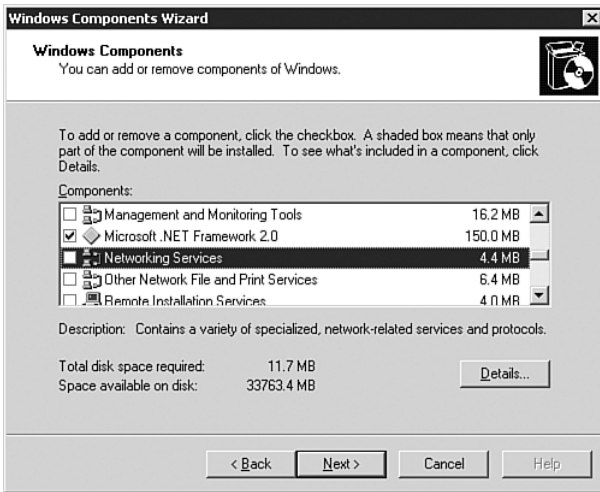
Windows Components Wizard

Windows Components
You can add or remove components of Windows.

To add or remove a component, click the checkbox. A shaded box means that only part of the component will be installed. To see what's included in a component, click Details.

Components:

| | | |
|---|---|---|
| ☐ | Management and Monitoring Tools | 16.2 MB |
| ☑ | Microsoft .NET Framework 2.0 | 150.0 MB |
| ☐ | Networking Services | 4.4 MB |
| ☐ | Other Network File and Print Services | 6.4 MB |
| ☐ | Remote Installation Services | 4.0 MB |

Description: Contains a variety of specialized, network-related services and protocols.

Total disk space required: 11.7 MB
Space available on disk: 33763.4 MB

Details...

< Back
Next >
Cancel
Help